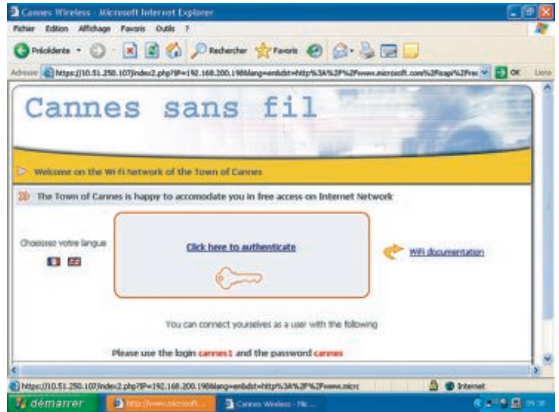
Cannes Wireless - Microsoft Internet Explorer

Fichier Edition Affichage Favoris Outils ?

Précédente Rechercher Favoris

Adresse https://10.51.250.107/index2.php?IP=192.168.200.198&lang=en&dst=http%3A%2F%2Fwww.microsoft.com%2Fisapi%2Fred OK Liens

Cannes sans fil

Welcome on the Wi-Fi Network of the Town of Cannes

The Town of Cannes is happy to accomodate you in free access on Internet Network

Choisissez votre langue

Click here to authenticate

WiFi documentation

You can connect yourselves as a user with the following

Please use the login cannes1 and the password cannes

https://10.51.250.107/index2.php?IP=192.168.200.198&lang=en&dst=http%3A%2F%2Fwww.micr

Internet

démarrer

http://www.microsoft...

Cannes Wireless - Mi...

09:38